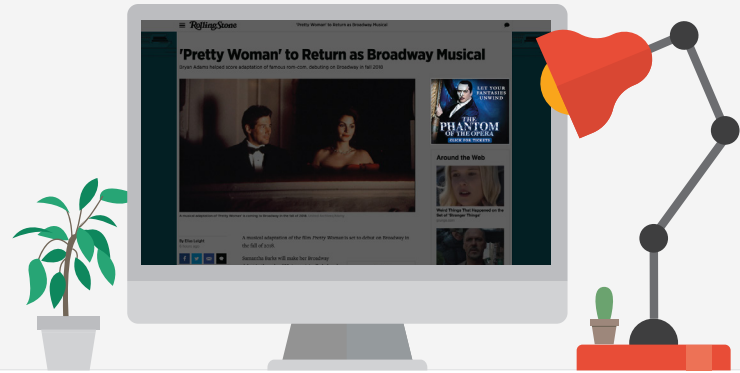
RollingStone

'Pretty Woman' to Return as Broadway Musical

'Pretty Woman' to Return as Broadway Musical

Bryan Adams helped score adaptation of famous rom-com, debuting on Broadway in fall 2018

LET YOUR FANTASIES UNWIND

THE PHANTOM OF THE OPERA

CLICK FOR TICKETS

Around the Web

Weird Things That Happened on the Set of 'Stranger Things'

By Elias Leight

A musical adaptation of the film Pretty Woman is set to debut on Broadway in the fall of 2018.

Samantha Barks will make her Broadway